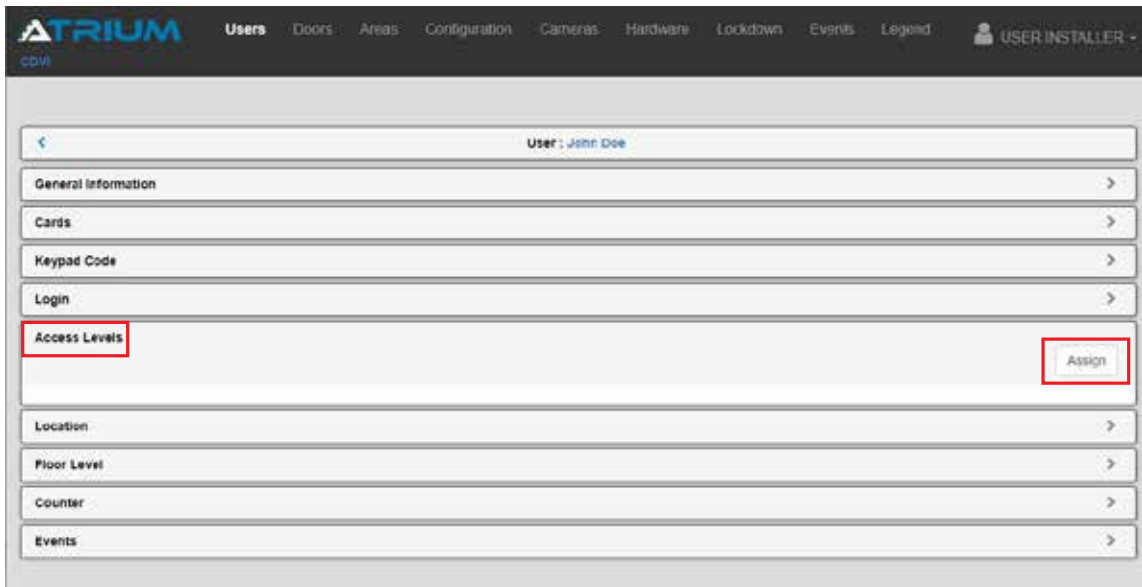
ATRIUM
CDVI

Users Doors Areas Configuration Cameras Hardware Lockdown Events Legend

USER INSTALLER

<

User : John Doe

General Information >

Cards >

Keypad Code >

Login >

Access Levels

Assign

Location >

Floor Level >

Counter >

Events >